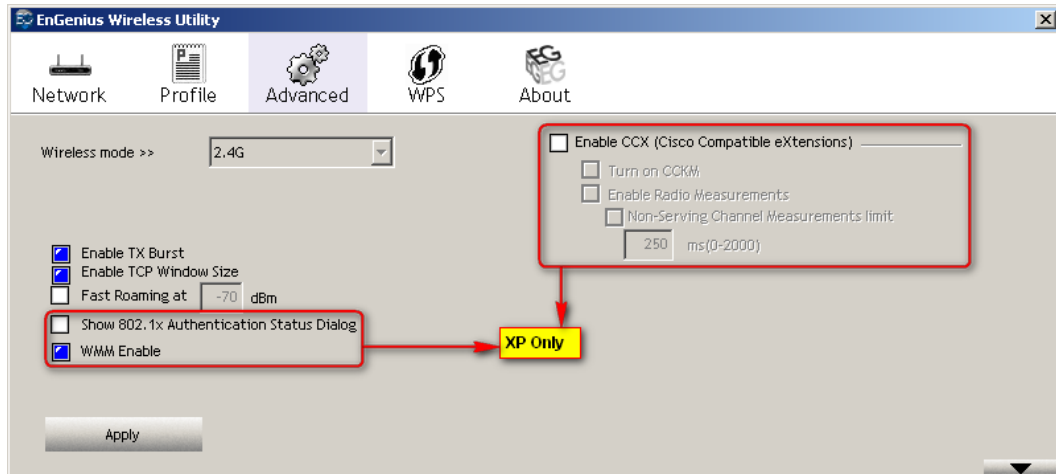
EnGenius Wireless Utility

Network Profile Advanced WPS About

Wireless mode >> 2.4G

Enable CCX (Cisco Compatible eXtensions)
Turn on CCKM
Enable Radio Measurements
Non-Serving Channel Measurements limit
250 ms(0-2000)

Enable TX Burst
Enable TCP Window Size
Fast Roaming at -70 dBm
Show 802.1x Authentication Status Dialog
WMM Enable

XP Only

Apply